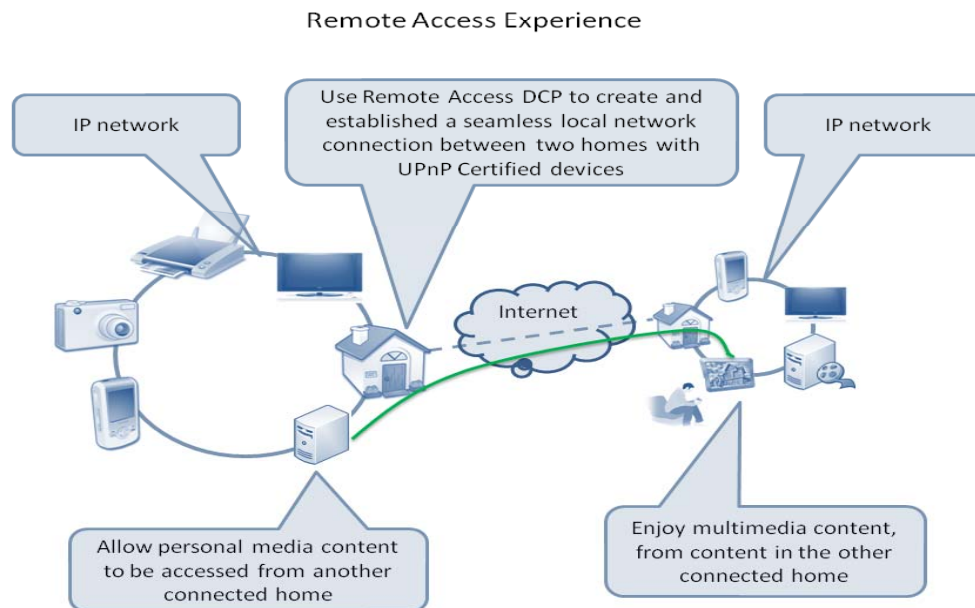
Remote Access Experience

IP network

Use Remote Access DCP to create and established a seamless local network connection between two homes with UPnP Certified devices

IP network

Internet

Allow personal media content to be accessed from another connected home

Enjoy multimedia content, from content in the other connected home